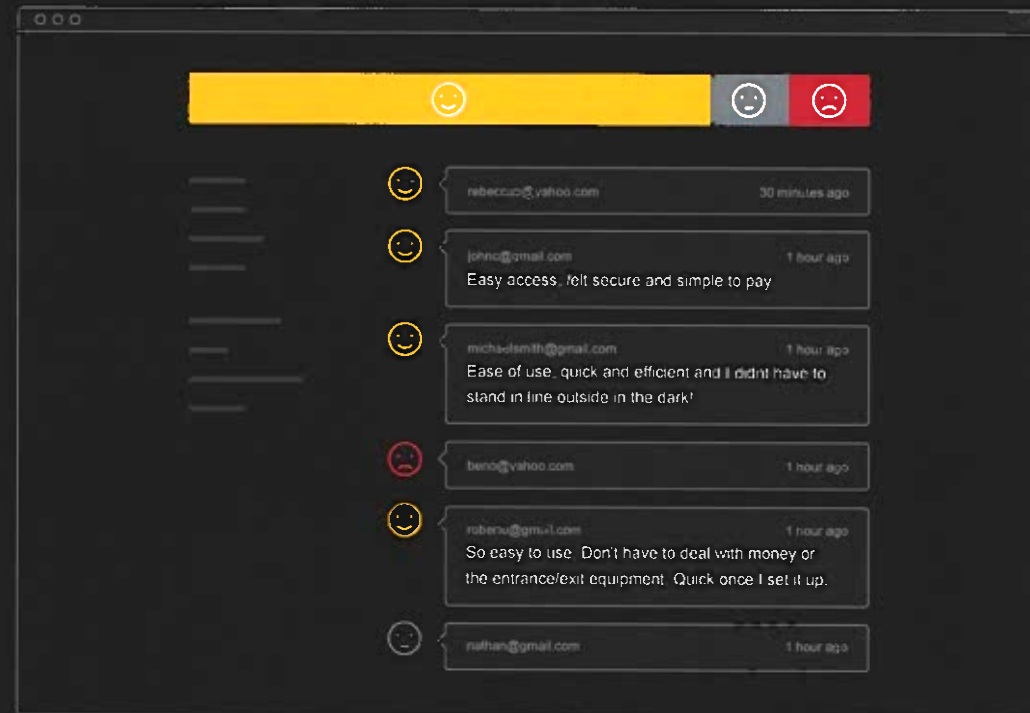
rebeccuc@yahoo.com
30 minutes ago

johnc@gmail.com
1 hour ago
Easy access, felt secure and simple to pay

michaelsmith@gmail.com
1 hour ago
Ease of use, quick and efficient and I didnt have to stand in line outside in the dark!

benc@yahoo.com
1 hour ago

robenu@gmail.com
1 hour ago
So easy to use. Don't have to deal with money or the entrance/exit equipment. Quick once I set it up.

nathan@gmail.com
1 hour ago